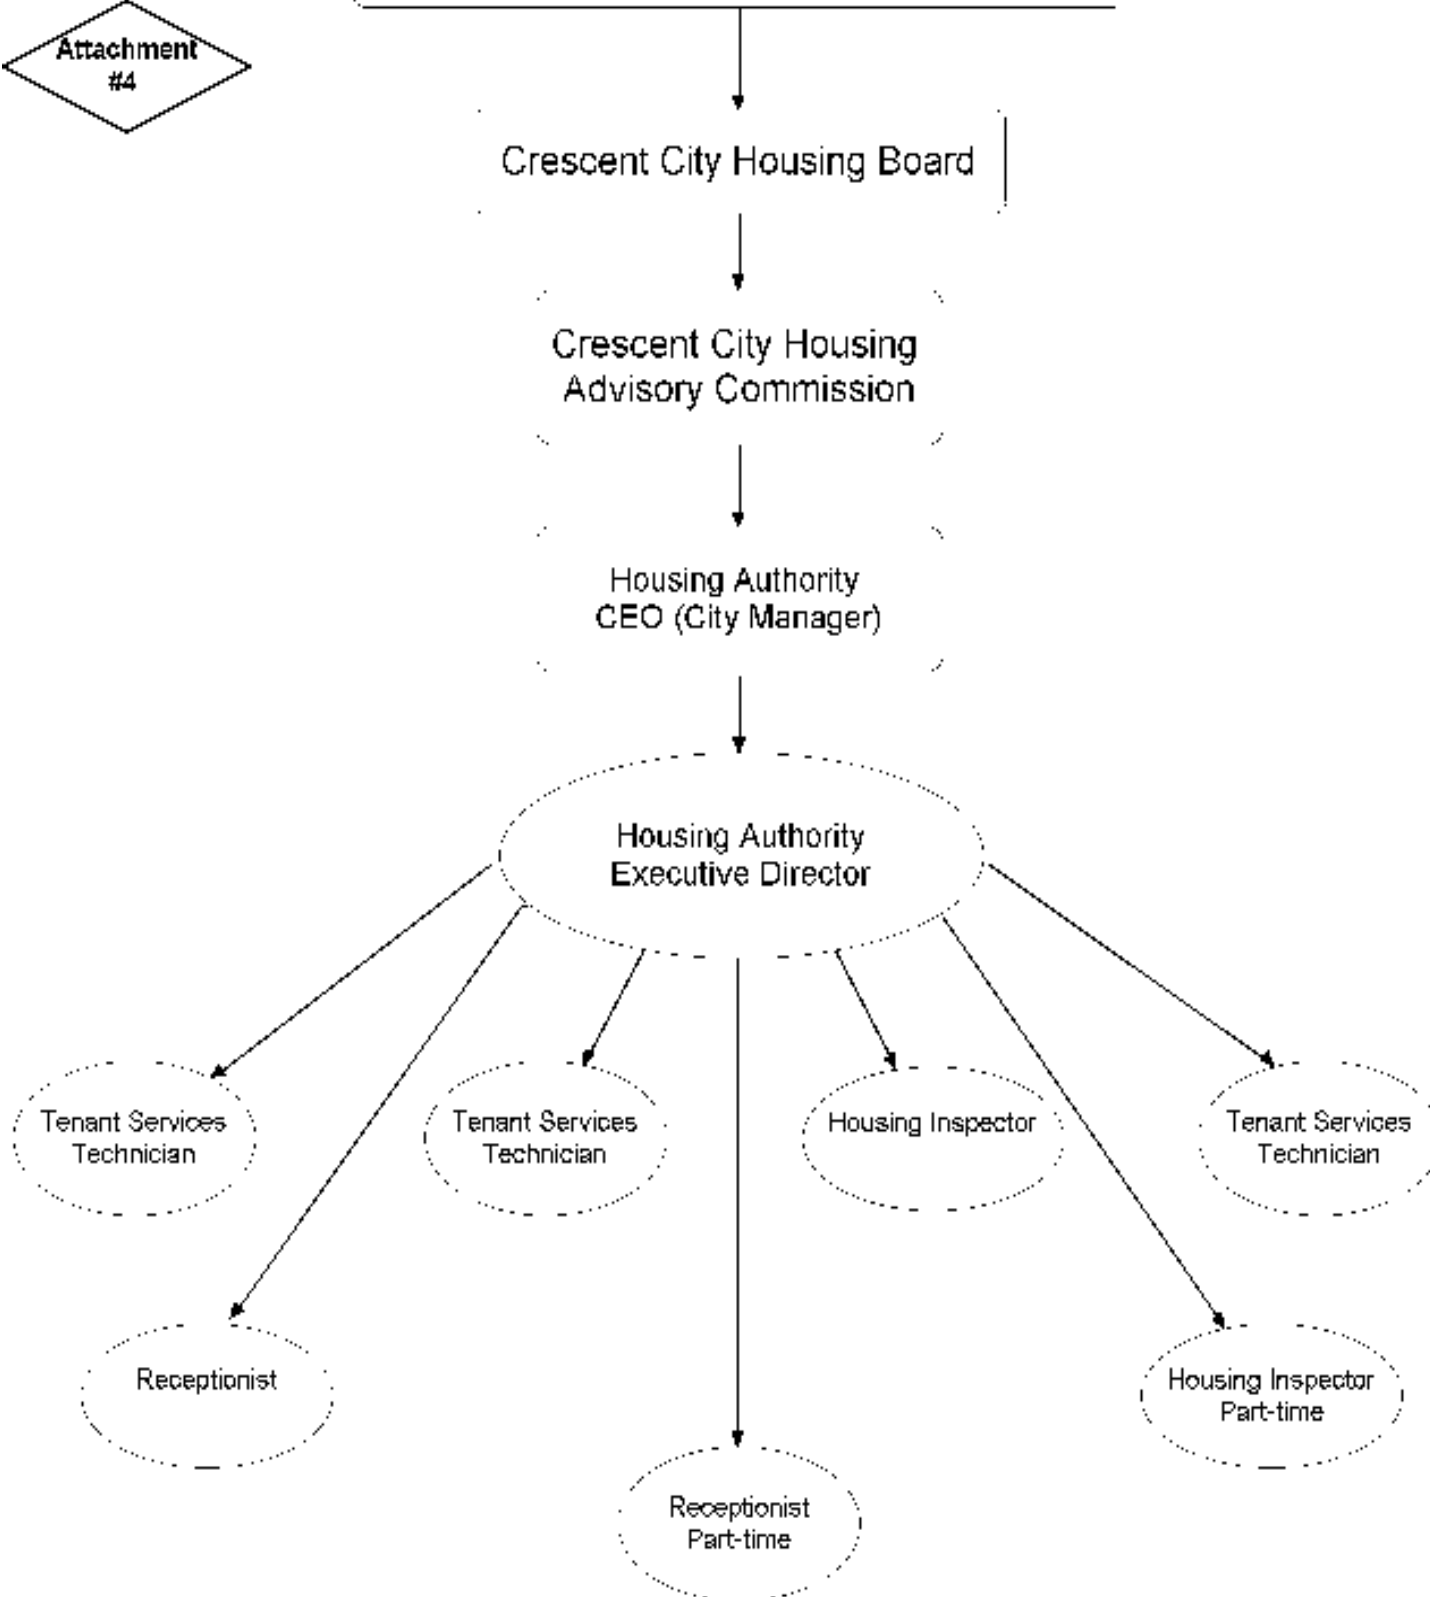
Attachment #4

Crescent City Housing Board

Crescent City Housing Advisory Commission

Housing Authority CEO (City Manager)

Housing Authority Executive Director

Tenant Services Technician

Tenant Services Technician

Housing Inspector

Tenant Services Technician

Receptionist

Housing Inspector Part-time

Receptionist Part-time